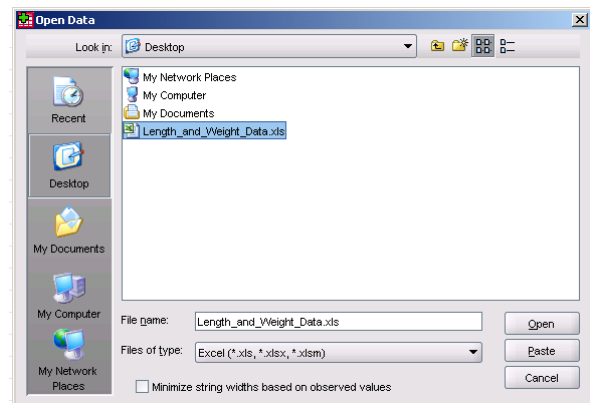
Open Data

Look in: Desktop

Recent

Desktop

My Documents

My Computer

My Network Places

My Network Places
My Computer
My Documents
Length_and_Weight_Data.xls

File name: Length_and_Weight_Data.xls

Files of type: Excel (*.xls, *.xlsx, *.xlsm)

Minimize string widths based on observed values

Open

Paste

Cancel